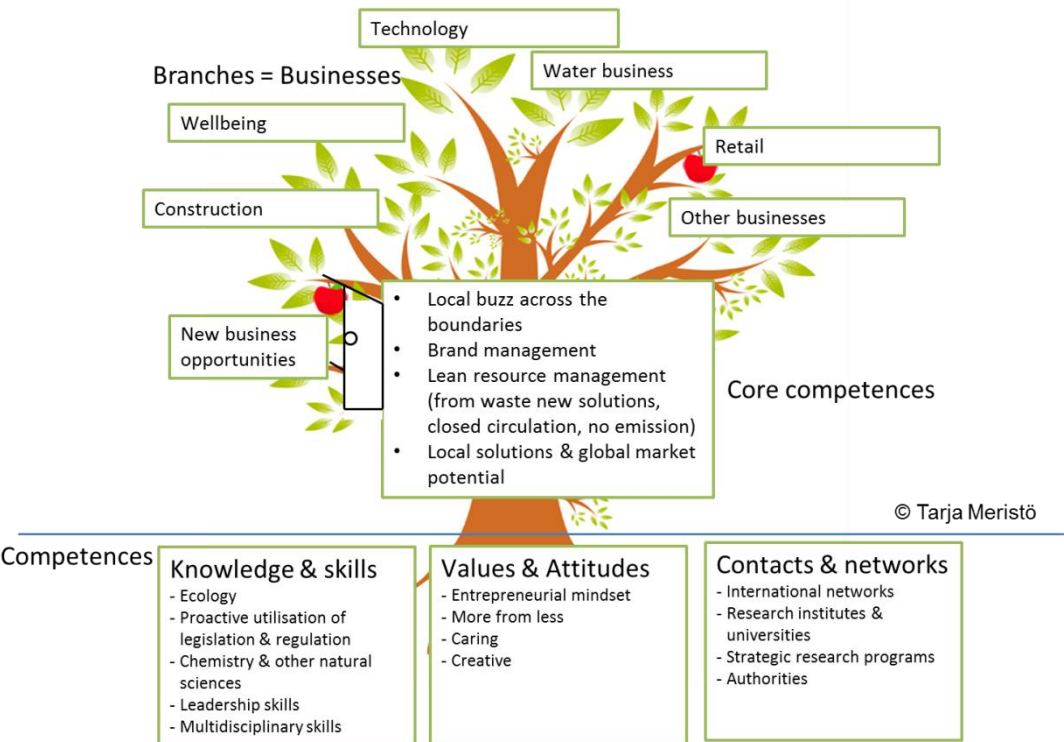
Technology

Branches = Businesses

Water business

Wellbeing

Retail

Construction

Other businesses

New business opportunities

- Local buzz across the boundaries
- Brand management
- Lean resource management (from waste new solutions, closed circulation, no emission)
- Local solutions & global market potential

Core competences

© Tarja Meristö

Competences

Knowledge & skills
- Ecology
- Proactive utilisation of legislation & regulation
- Chemistry & other natural sciences
- Leadership skills
- Multidisciplinary skills

Values & Attitudes
- Entrepreneurial mindset
- More from less
- Caring
- Creative

Contacts & networks
- International networks
- Research institutes & universities
- Strategic research programs
- Authorities